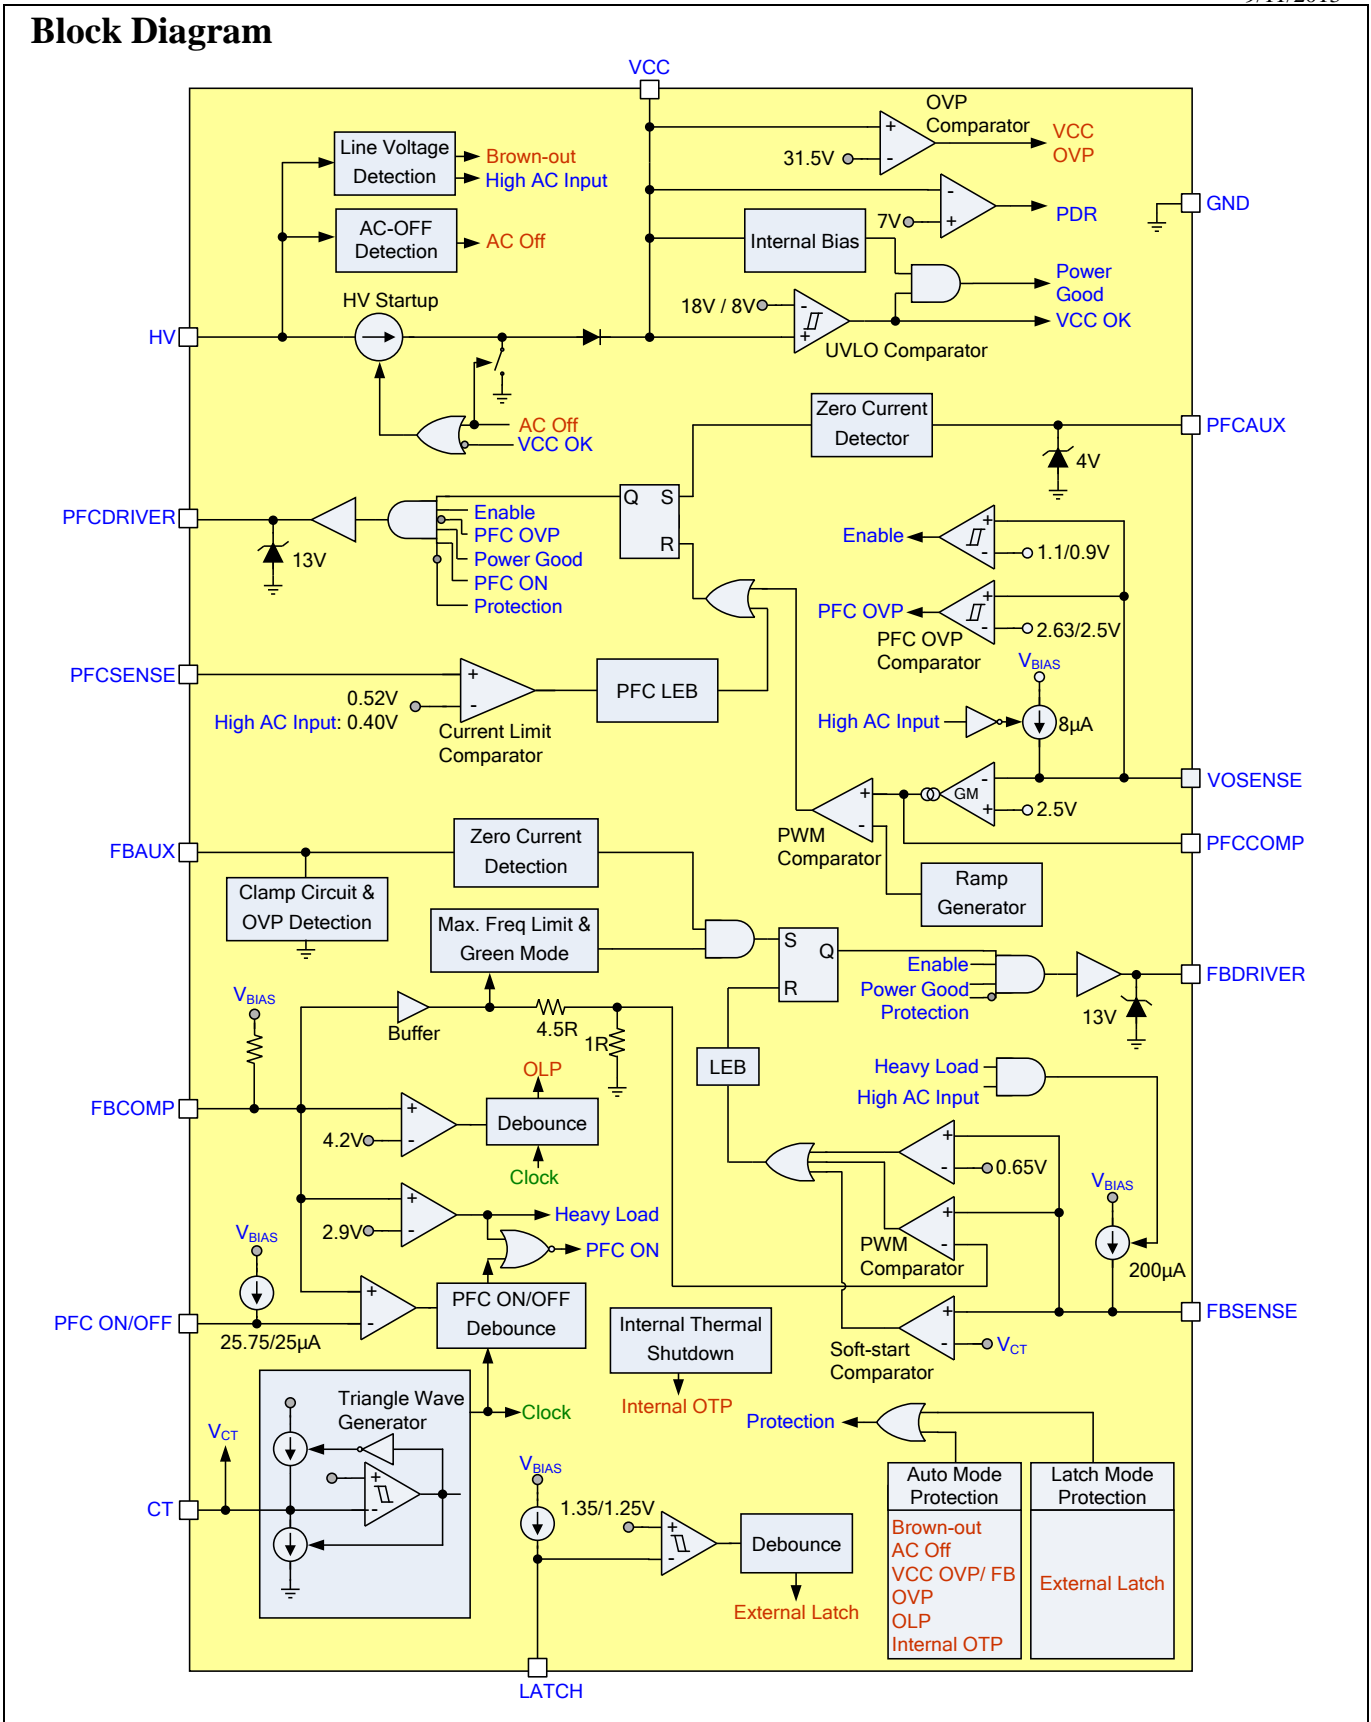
Block Diagram

VCC
OVP Comparator
VCC OVP
31.5V
Line Voltage Detection
Brown-out
High AC Input
PDR
GND
7V
Internal Bias
AC-OFF Detection
AC Off
Power Good
HV Startup
18V / 8V
VCC OK
HV
UVLO Comparator
Zero Current Detector
AC Off
VCC OK
PFCAUX
4V
Q S
R
PFCDRIVER
Enable
PFC OVP
Power Good
PFC ON
Protection
13V
Enable
1.1/0.9V
PFC OVP
2.63/2.5V
PFC OVP Comparator
$V_{BIAS}$
PFCSENSE
PFC LEB
0.52V
High AC Input: 0.40V
Current Limit Comparator
High AC Input
8μA
VOSENSE
GM
2.5V
PWM Comparator
PFCCOMP
FBAUX
Zero Current Detection
Clamp Circuit & OVP Detection
Ramp Generator
Max. Freq Limit & Green Mode
S Q
R
Enable
Power Good
Protection
FBDRIVER
13V
$V_{BIAS}$
Buffer
4.5R
1R
LEB
OLP
Heavy Load
High AC Input
FBCOMP
4.2V
Debounce
Clock
0.65V
$V_{BIAS}$
2.9V
Heavy Load
PFC ON
PWM Comparator
200μA
$V_{BIAS}$
PFC ON/OFF
25.75/25μA
PFC ON/OFF Debounce
Internal Thermal Shutdown
FBSENSE
Soft-start Comparator
$V_{CT}$
Triangle Wave Generator
Internal OTP
Protection
$V_{CT}$
Clock
$V_{BIAS}$
Auto Mode Protection
Latch Mode Protection
CT
1.35/1.25V
Debounce
Brown-out
AC Off
VCC OVP/ FB OVP
OLP
Internal OTP
External Latch
External Latch
LATCH